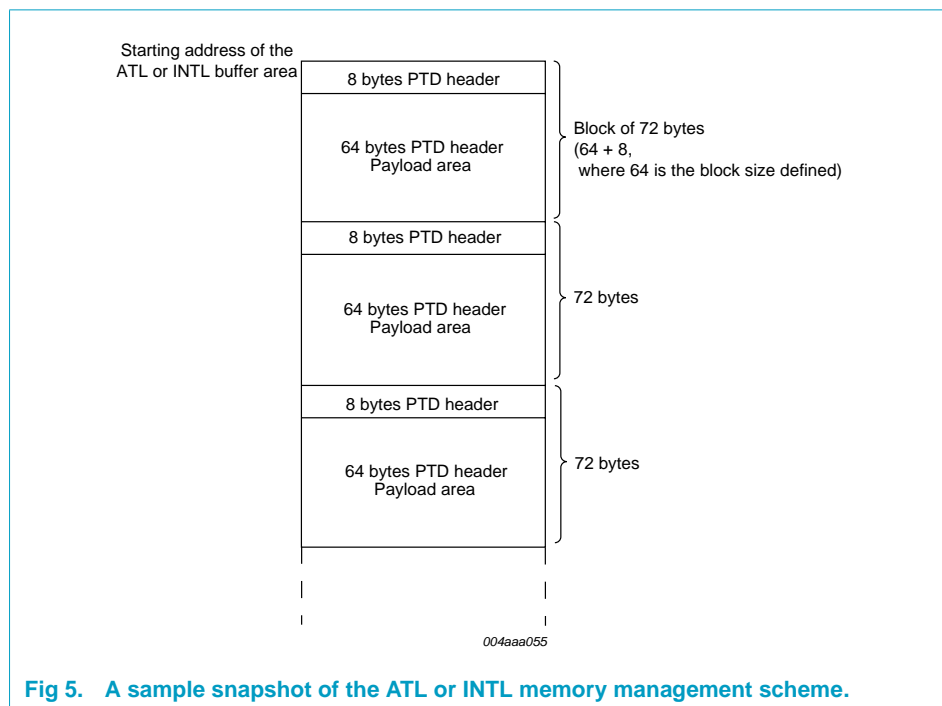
Starting address of the ATL or INTL buffer area

8 bytes PTD header

64 bytes PTD header
Payload area

Block of 72 bytes
(64 + 8,
where 64 is the block size defined)

8 bytes PTD header

64 bytes PTD header
Payload area

72 bytes

8 bytes PTD header

64 bytes PTD header
Payload area

72 bytes

004aaa055

Fig 5. A sample snapshot of the ATL or INTL memory management scheme.